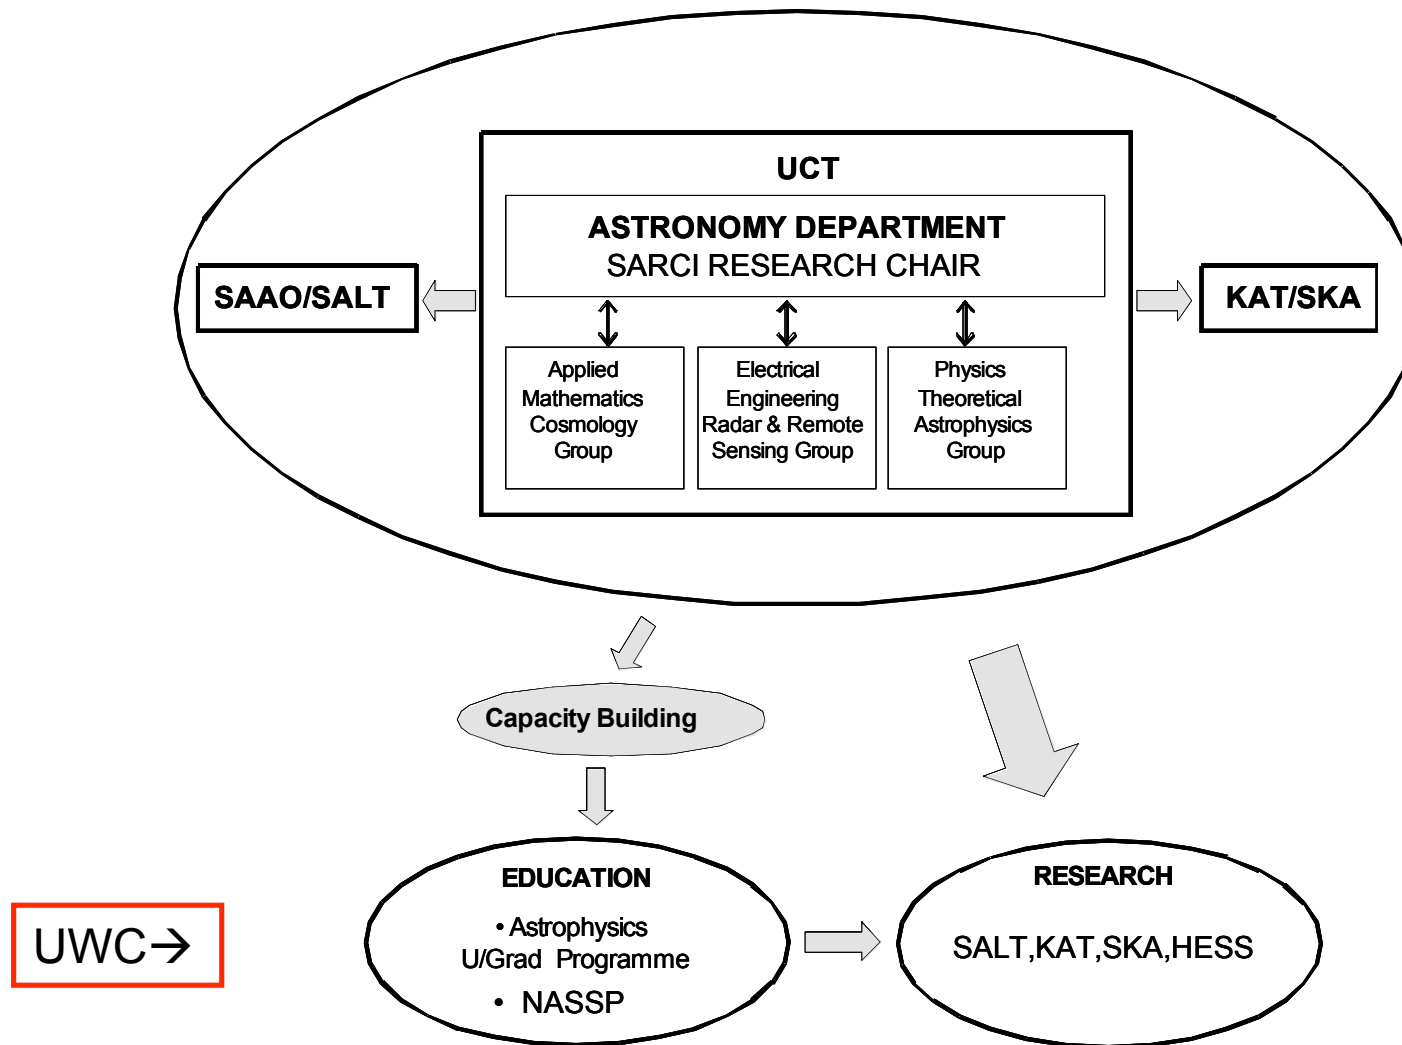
UCT

ASTRONOMY DEPARTMENT
SARCI RESEARCH CHAIR

SAAO/SALT

KAT/SKA

Applied Mathematics Cosmology Group

Electrical Engineering Radar & Remote Sensing Group

Physics Theoretical Astrophysics Group

Capacity Building

EDUCATION

• Astrophysics U/Grad Programme

• NASSP

RESEARCH

SALT,KAT,SKA,HESS

UWC→